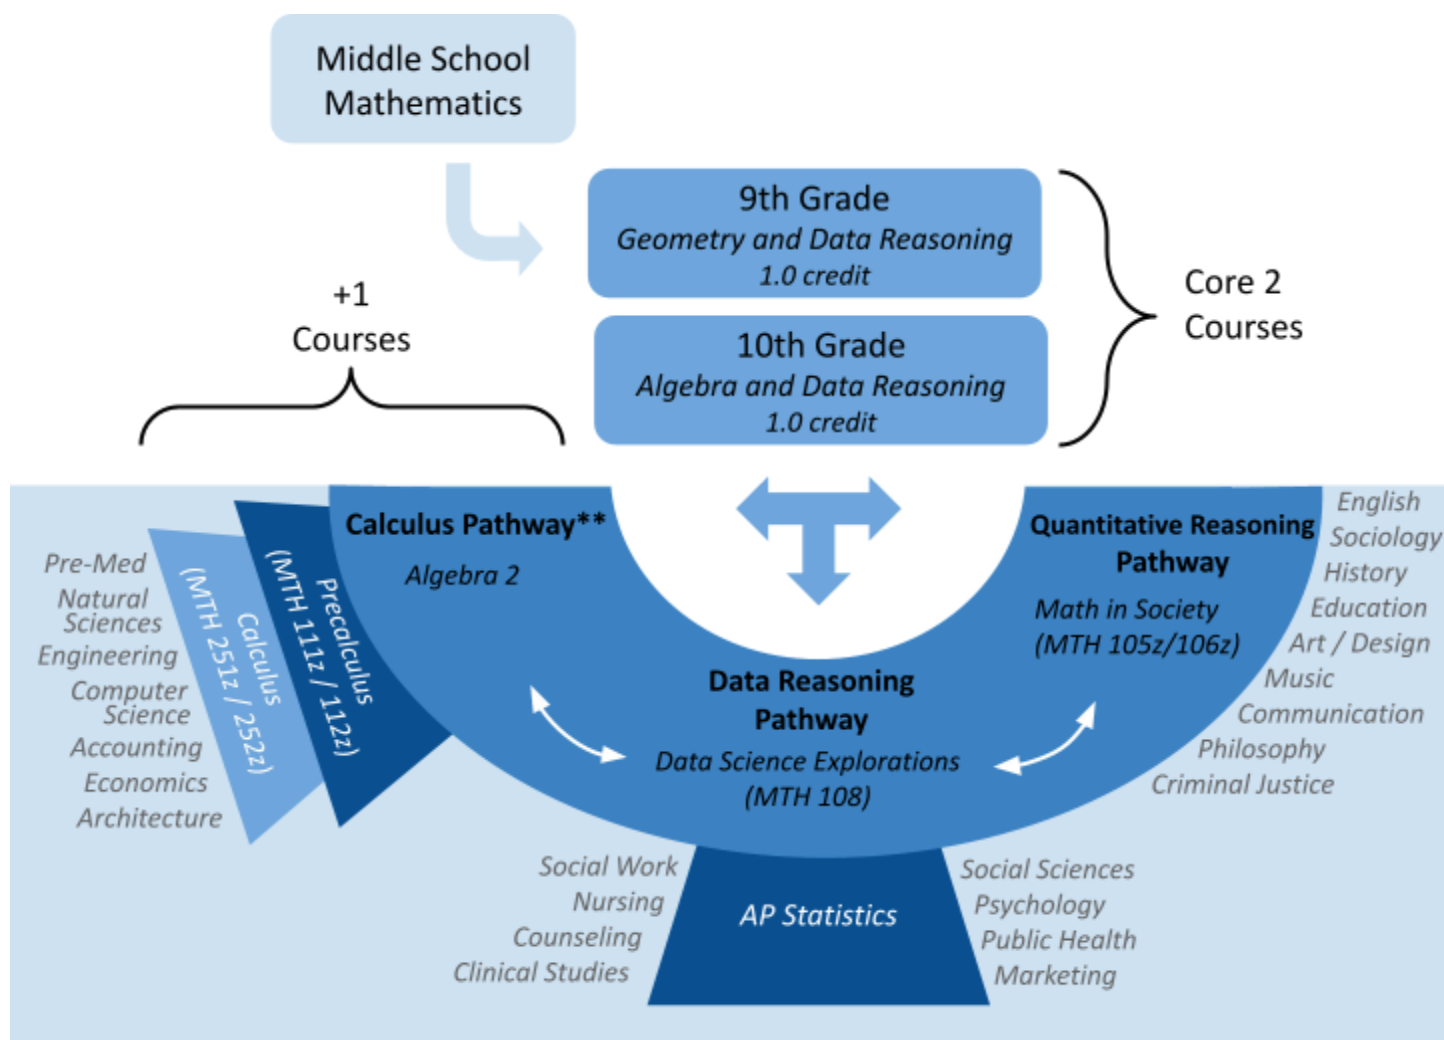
Middle School Mathematics

9th Grade
Geometry and Data Reasoning
1.0 credit

10th Grade
Algebra and Data Reasoning
1.0 credit

Core 2 Courses

+1 Courses

Calculus Pathway**
Algebra 2

Precalculus (MTH 111z / 112z)

Calculus (MTH 251z / 252z)

Pre-Med
Natural Sciences
Engineering
Computer Science
Accounting
Economics
Architecture

Quantitative Reasoning Pathway
Math in Society (MTH 105z/106z)

English
Sociology
History
Education
Art / Design
Music
Communication
Philosophy
Criminal Justice

Data Reasoning Pathway
Data Science Explorations (MTH 108)

AP Statistics

Social Work
Nursing
Counseling
Clinical Studies

Social Sciences
Psychology
Public Health
Marketing